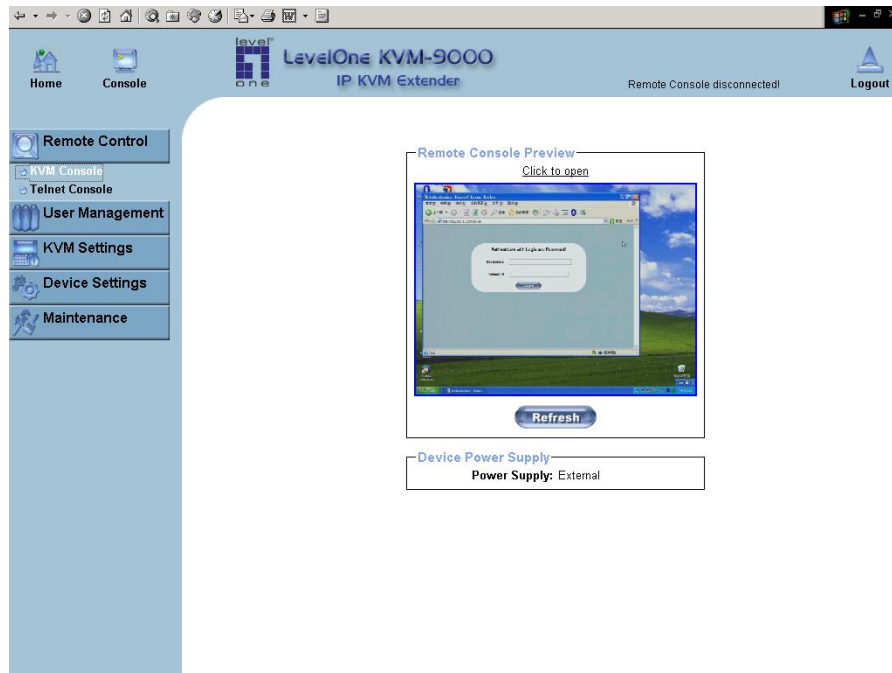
Home Console

level one

LevelOne KVM-9000
IP KVM Extender

Remote Console disconnected!

Logout

Remote Control
KVM Console
Telnet Console
User Management
KVM Settings
Device Settings
Maintenance

Remote Console Preview
Click to open

Authenticate with Login and Password!

Refresh

Device Power Supply
Power Supply: External